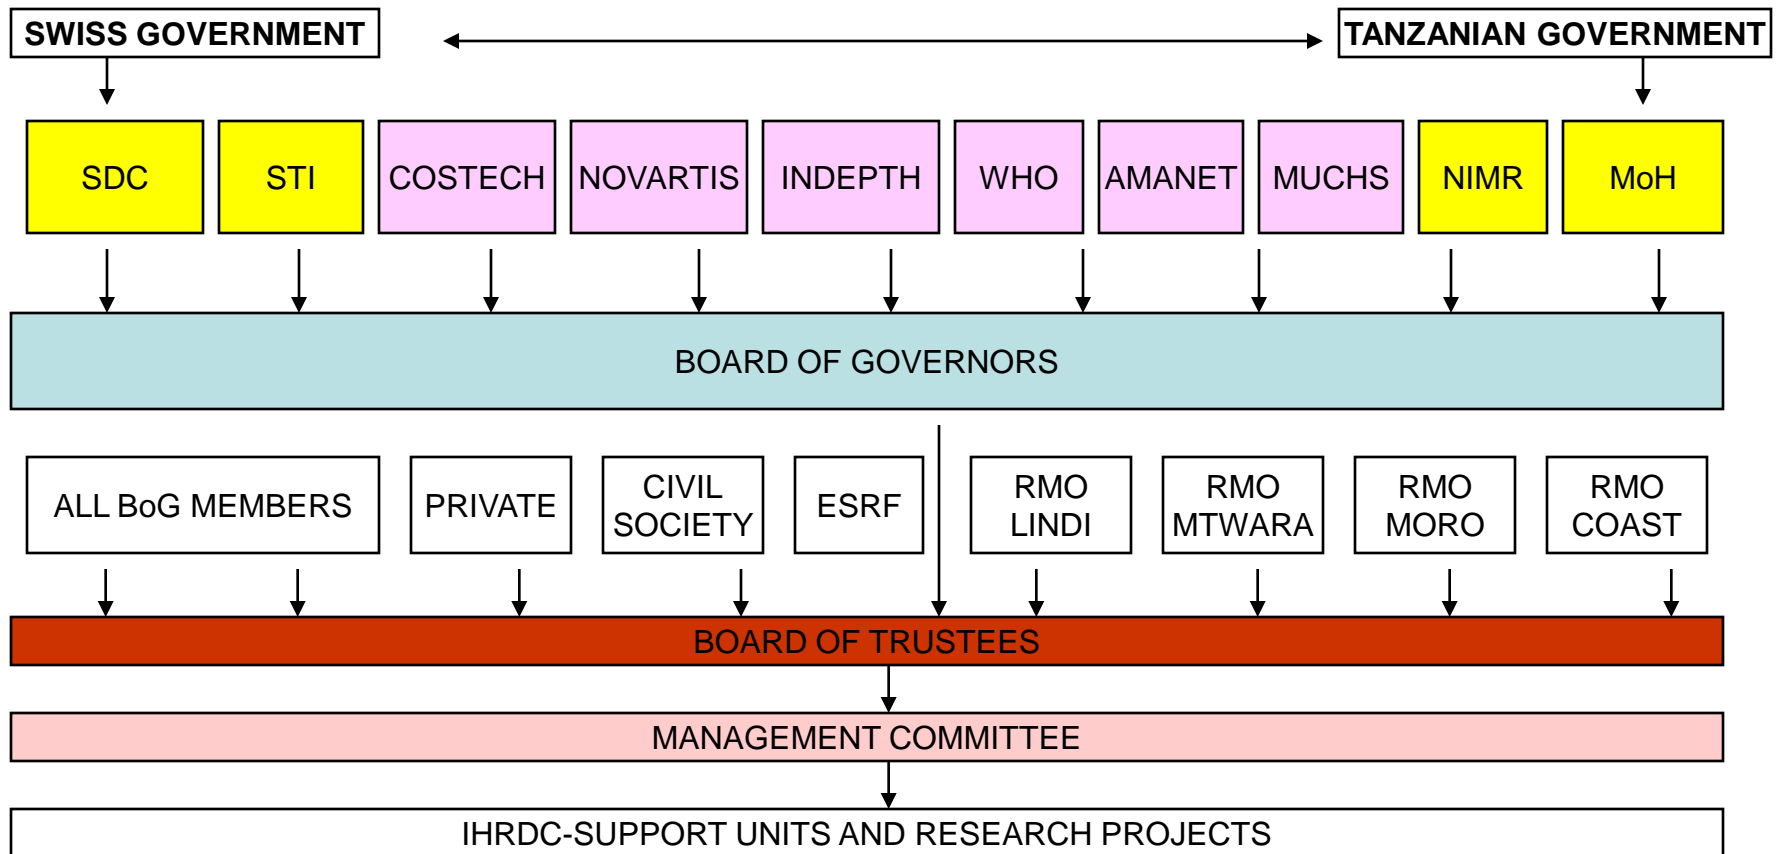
SWISS GOVERNMENT

TANZANIAN GOVERNMENT

SDC

STI

COSTECH

NOVARTIS

INDEPTH

WHO

AMANET

MUCHS

NIMR

MoH

BOARD OF GOVERNORS

ALL BoG MEMBERS

PRIVATE

CIVIL SOCIETY

ESRF

RMO LINDI

RMO MTWARA

RMO MORO

RMO COAST

BOARD OF TRUSTEES

MANAGEMENT COMMITTEE

IHRDC-SUPPORT UNITS AND RESEARCH PROJECTS